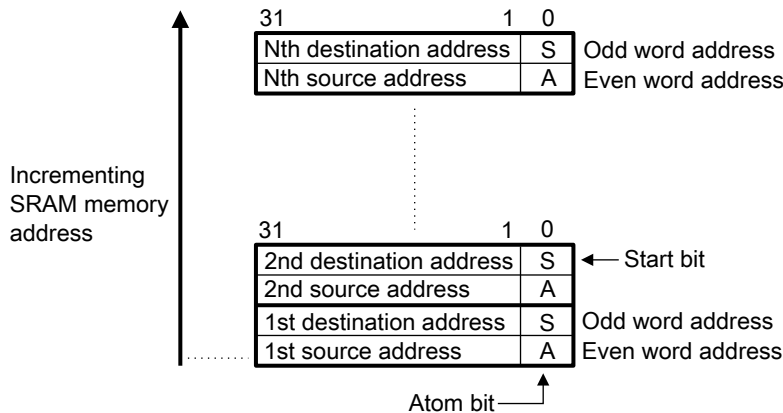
31 1 0

| Nth destination address | S |
|---|---|
| Nth source address | A |

Odd word address
Even word address

Incrementing SRAM memory address

31 1 0

| 2nd destination address | S |
|---|---|
| 2nd source address | A |
| 1st destination address | S |
| 1st source address | A |

Start bit
Odd word address
Even word address

Atom bit